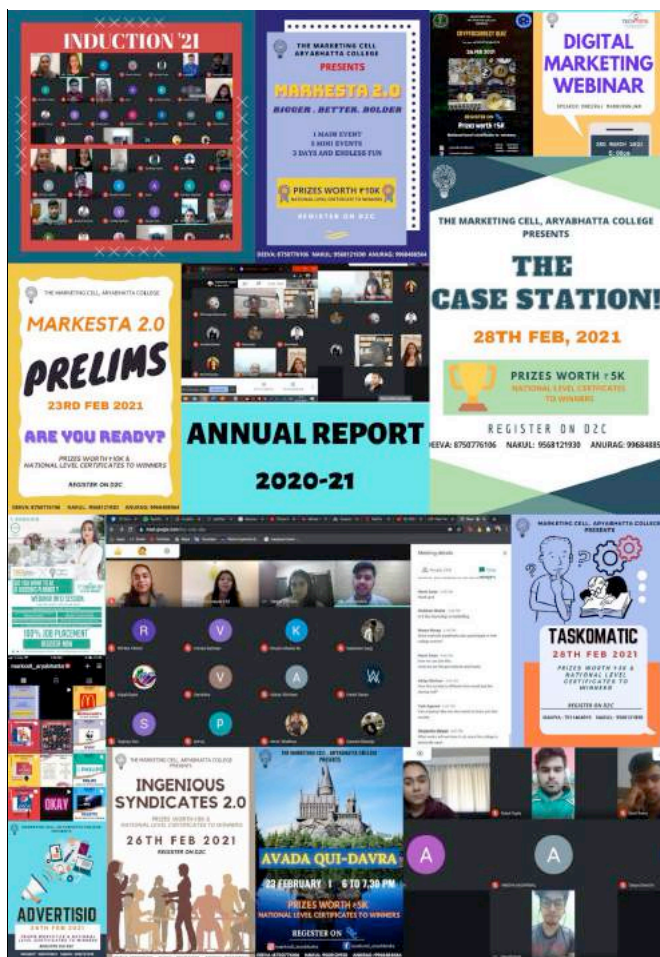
INDUCTION '21

THE MARKETING CELL ARYABHATTA COLLEGE PRESENTS

MARKESTA 2.0

BIGGER . BETTER. BOLDER

1 MAIN EVENT
5 MINI EVENTS
3 DAYS AND ENDLESS FUN

PRIZES WORTH ₹10K
NATIONAL LEVEL CERTIFICATES TO WINNERS

REGISTER ON D2C

DEEVA: 8750776106 NAKUL: 9568121930 ANURAG: 9968488584

CRYPTOCURRENCY QUIZ

26 FEB 2021

Prizes worth ₹5K

DIGITAL MARKETING WEBINAR

THE MARKETING CELL, ARYABHATTA COLLEGE PRESENTS

THE CASE STATION!

28TH FEB, 2021

PRIZES WORTH ₹5K
NATIONAL LEVEL CERTIFICATES TO WINNERS

REGISTER ON D2C

DEEVA: 8750776106 NAKUL: 9568121930 ANURAG: 99684885

THE MARKETING CELL, ARYABHATTA COLLEGE

MARKESTA 2.0

PRELIMS

23RD FEB 2021

ARE YOU READY?

PRIZES WORTH ₹10K & NATIONAL LEVEL CERTIFICATES TO WINNERS

REGISTER ON D2C

ANNUAL REPORT

2020-21

100% JOB PLACEMENT
REGISTER NOW

marketcell_aryabhatta

OKAY

Meeting details

R V K V S P A

MARKETING CELL, ARYABHATTA COLLEGE PRESENTS

TASKOMATIC

28TH FEB 2021

PRIZES WORTH ₹5K & NATIONAL LEVEL CERTIFICATES TO WINNERS

REGISTER ON D2C

THE MARKETING CELL, ARYABHATTA COLLEGE PRESENTS

INGENIOUS SYNDICATES 2.0

PRIZES WORTH ₹5K & NATIONAL LEVEL CERTIFICATES TO WINNERS

26TH FEB 2021

REGISTER ON D2C

THE MARKETING CELL, ARYABHATTA COLLEGE PRESENTS

AVADA QUI-DAVRA

22 FEBRUARY | 6 TO 7:30 PM

PRIZES WORTH ₹5K
NATIONAL LEVEL CERTIFICATES TO WINNERS

REGISTER ON

A A

ADVERTISIO

25TH FEB 2021